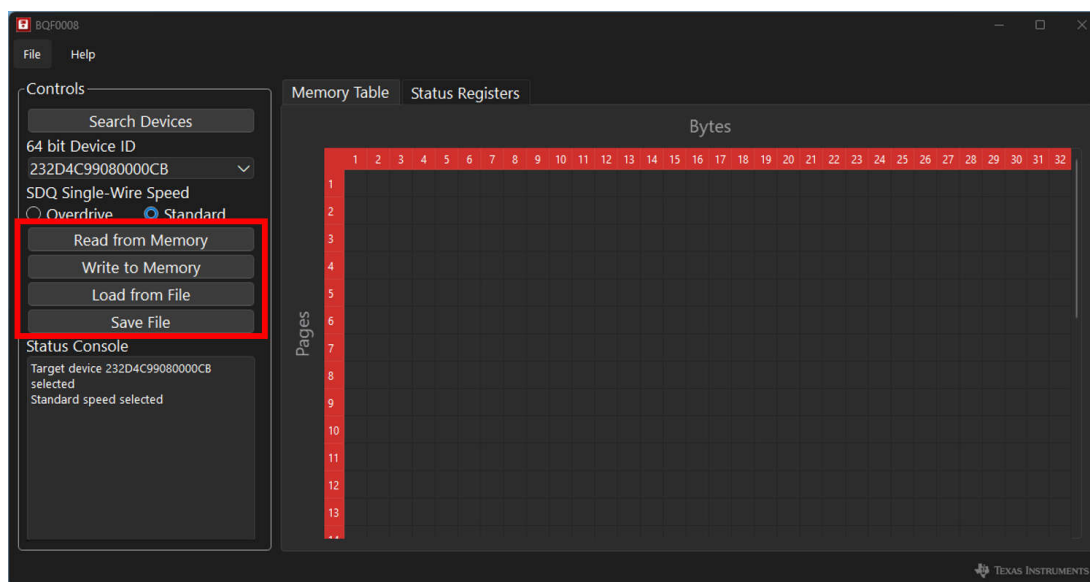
BQF0008

File Help

Controls

Search Devices

64 bit Device ID

232D4C99080000CB

SDQ Single-Wire Speed

Overdrive Standard

Read from Memory

Write to Memory

Load from File

Save File

Status Console

Target device 232D4C99080000CB selected
Standard speed selected

Memory Table Status Registers

Bytes

| | 1 | 2 | 3 | 4 | 5 | 6 | 7 | 8 | 9 | 10 | 11 | 12 | 13 | 14 | 15 | 16 | 17 | 18 | 19 | 20 | 21 | 22 | 23 | 24 | 25 | 26 | 27 | 28 | 29 | 30 | 31 | 32 |
|---|---|---|---|---|---|---|---|---|---|---|---|---|---|---|---|---|---|---|---|---|---|---|---|---|---|---|---|---|---|---|---|---|
| 1 | | | | | | | | | | | | | | | | | | | | | | | | | | | | | | | | |
| 2 | | | | | | | | | | | | | | | | | | | | | | | | | | | | | | | | |
| 3 | | | | | | | | | | | | | | | | | | | | | | | | | | | | | | | | |
| 4 | | | | | | | | | | | | | | | | | | | | | | | | | | | | | | | | |
| 5 | | | | | | | | | | | | | | | | | | | | | | | | | | | | | | | | |
| 6 | | | | | | | | | | | | | | | | | | | | | | | | | | | | | | | | |
| 7 | | | | | | | | | | | | | | | | | | | | | | | | | | | | | | | | |
| 8 | | | | | | | | | | | | | | | | | | | | | | | | | | | | | | | | |
| 9 | | | | | | | | | | | | | | | | | | | | | | | | | | | | | | | | |
| 10 | | | | | | | | | | | | | | | | | | | | | | | | | | | | | | | | |
| 11 | | | | | | | | | | | | | | | | | | | | | | | | | | | | | | | | |
| 12 | | | | | | | | | | | | | | | | | | | | | | | | | | | | | | | | |
| 13 | | | | | | | | | | | | | | | | | | | | | | | | | | | | | | | | |

Pages

Texas Instruments